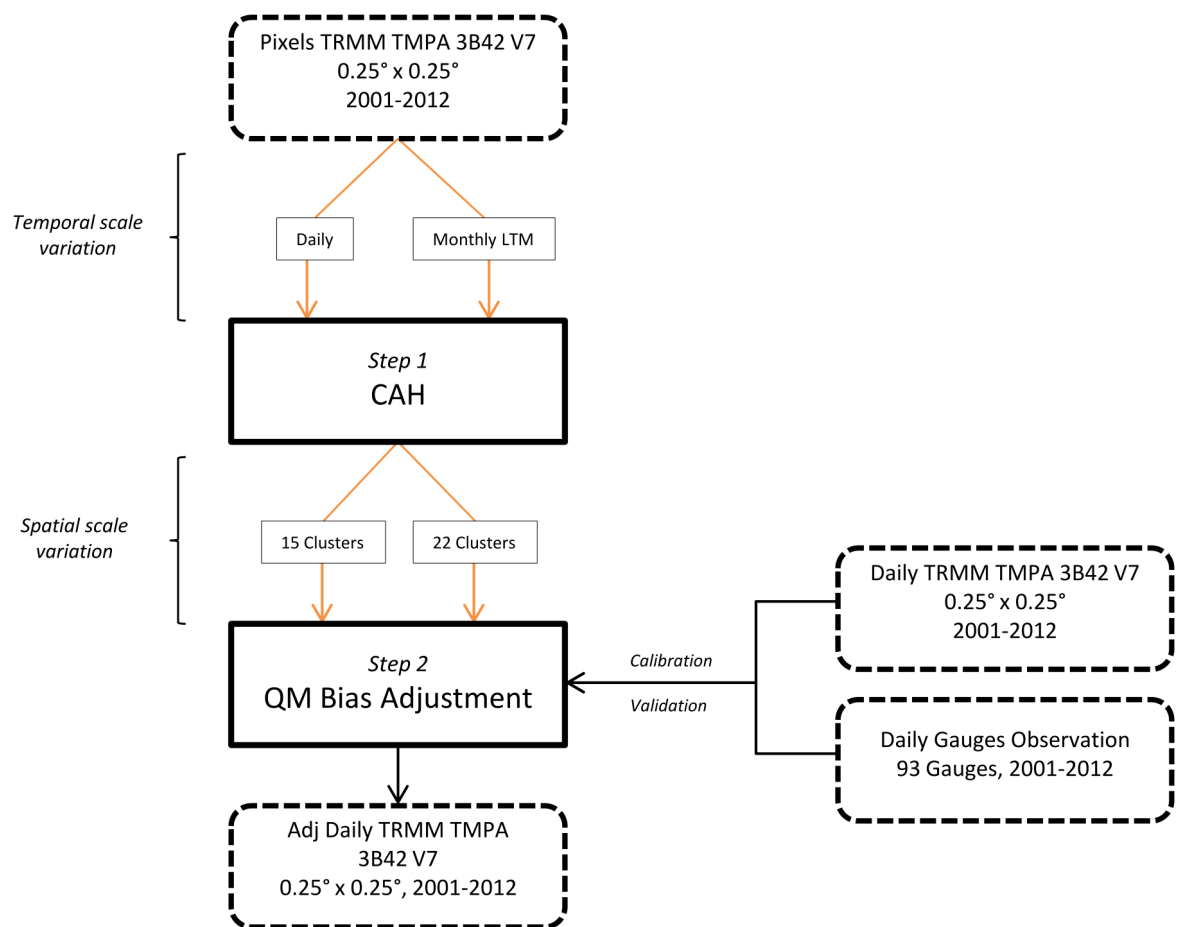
Pixels TRMM TMPA 3B42 V7
0.25° x 0.25°
2001-2012

Temporal scale variation

Daily

Monthly LTM

Step 1
CAH

Spatial scale variation

15 Clusters

22 Clusters

Daily TRMM TMPA 3B42 V7
0.25° x 0.25°
2001-2012

Calibration

Validation

Step 2
QM Bias Adjustment

Daily Gauges Observation
93 Gauges, 2001-2012

Adj Daily TRMM TMPA
3B42 V7
0.25° x 0.25°, 2001-2012